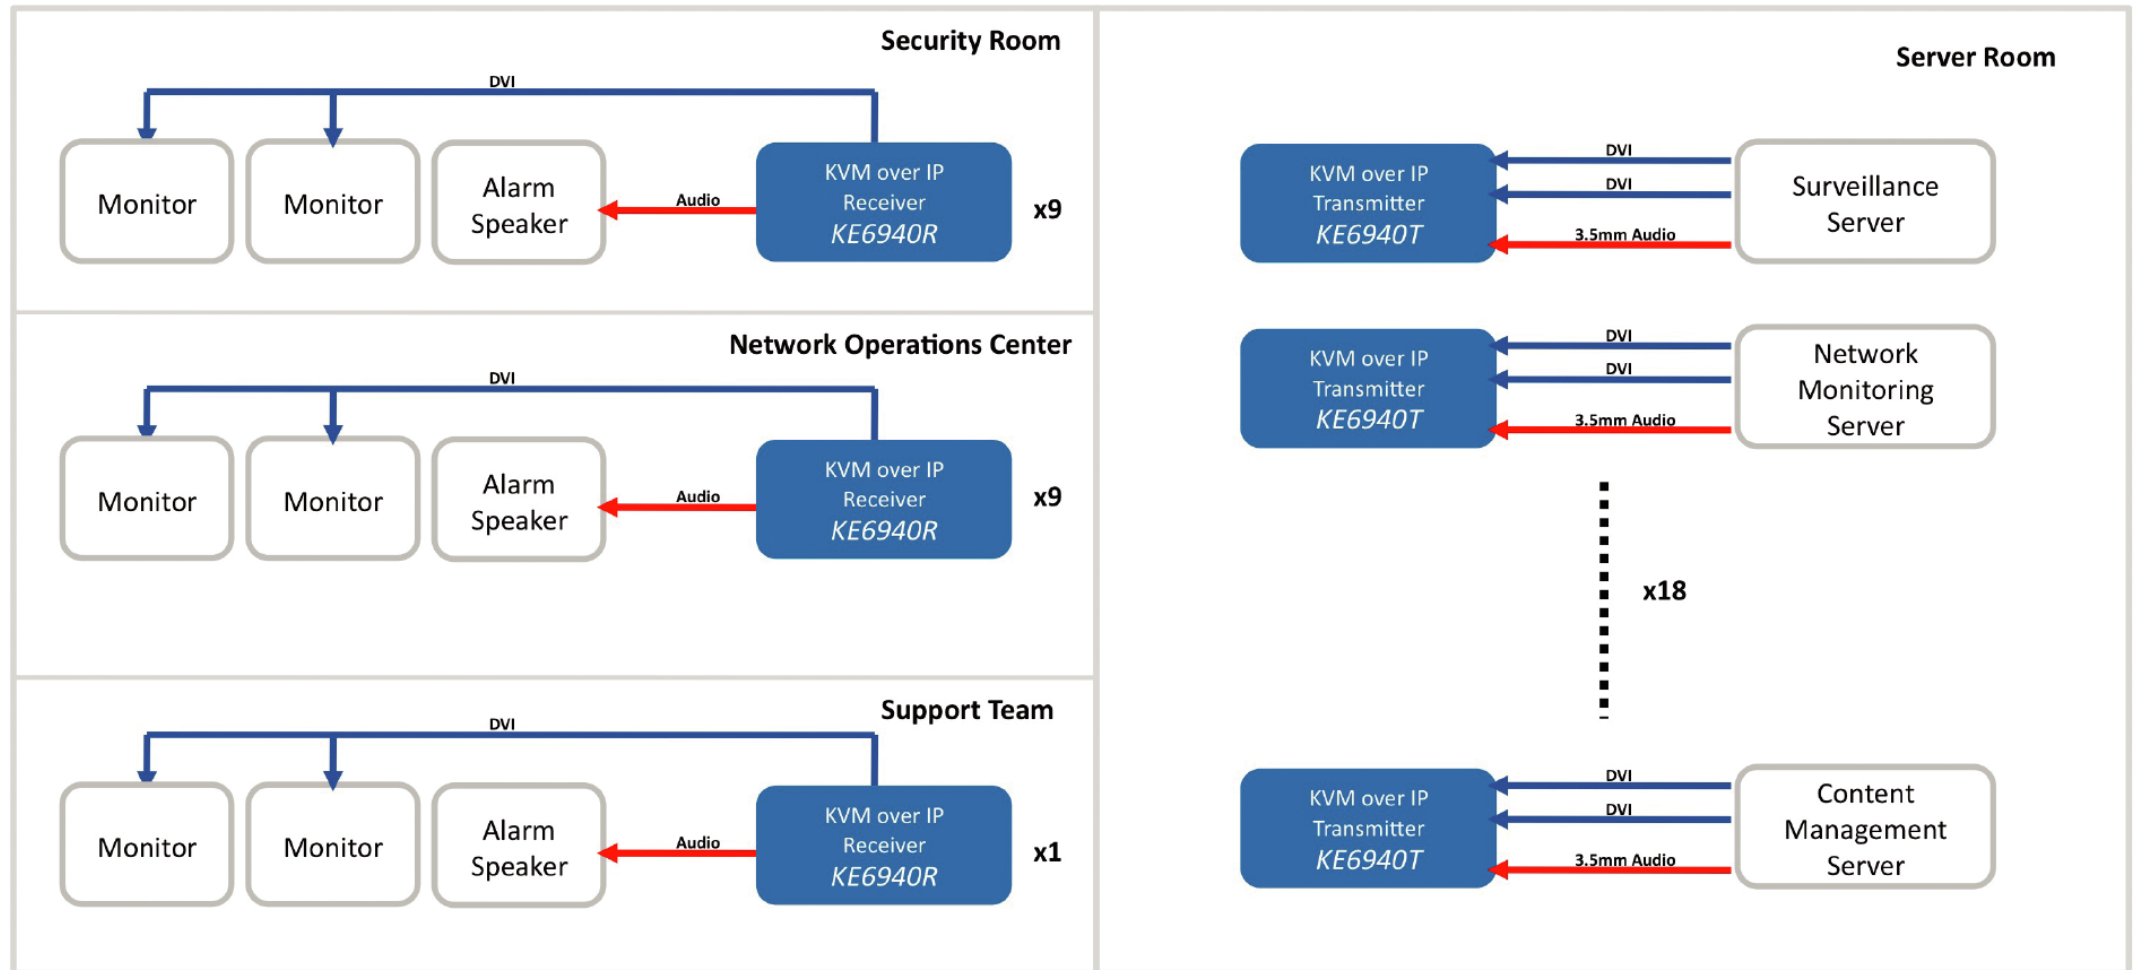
Security Room

DVI

Monitor

Monitor

Alarm Speaker

Audio

KVM over IP Receiver KE6940R

x9

Network Operations Center

DVI

Monitor

Monitor

Alarm Speaker

Audio

KVM over IP Receiver KE6940R

x9

Support Team

DVI

Monitor

Monitor

Alarm Speaker

Audio

KVM over IP Receiver KE6940R

x1

Server Room

KVM over IP Transmitter KE6940T

DVI

DVI

3.5mm Audio

Surveillance Server

KVM over IP Transmitter KE6940T

DVI

DVI

3.5mm Audio

Network Monitoring Server

x18

KVM over IP Transmitter KE6940T

DVI

DVI

3.5mm Audio

Content Management Server